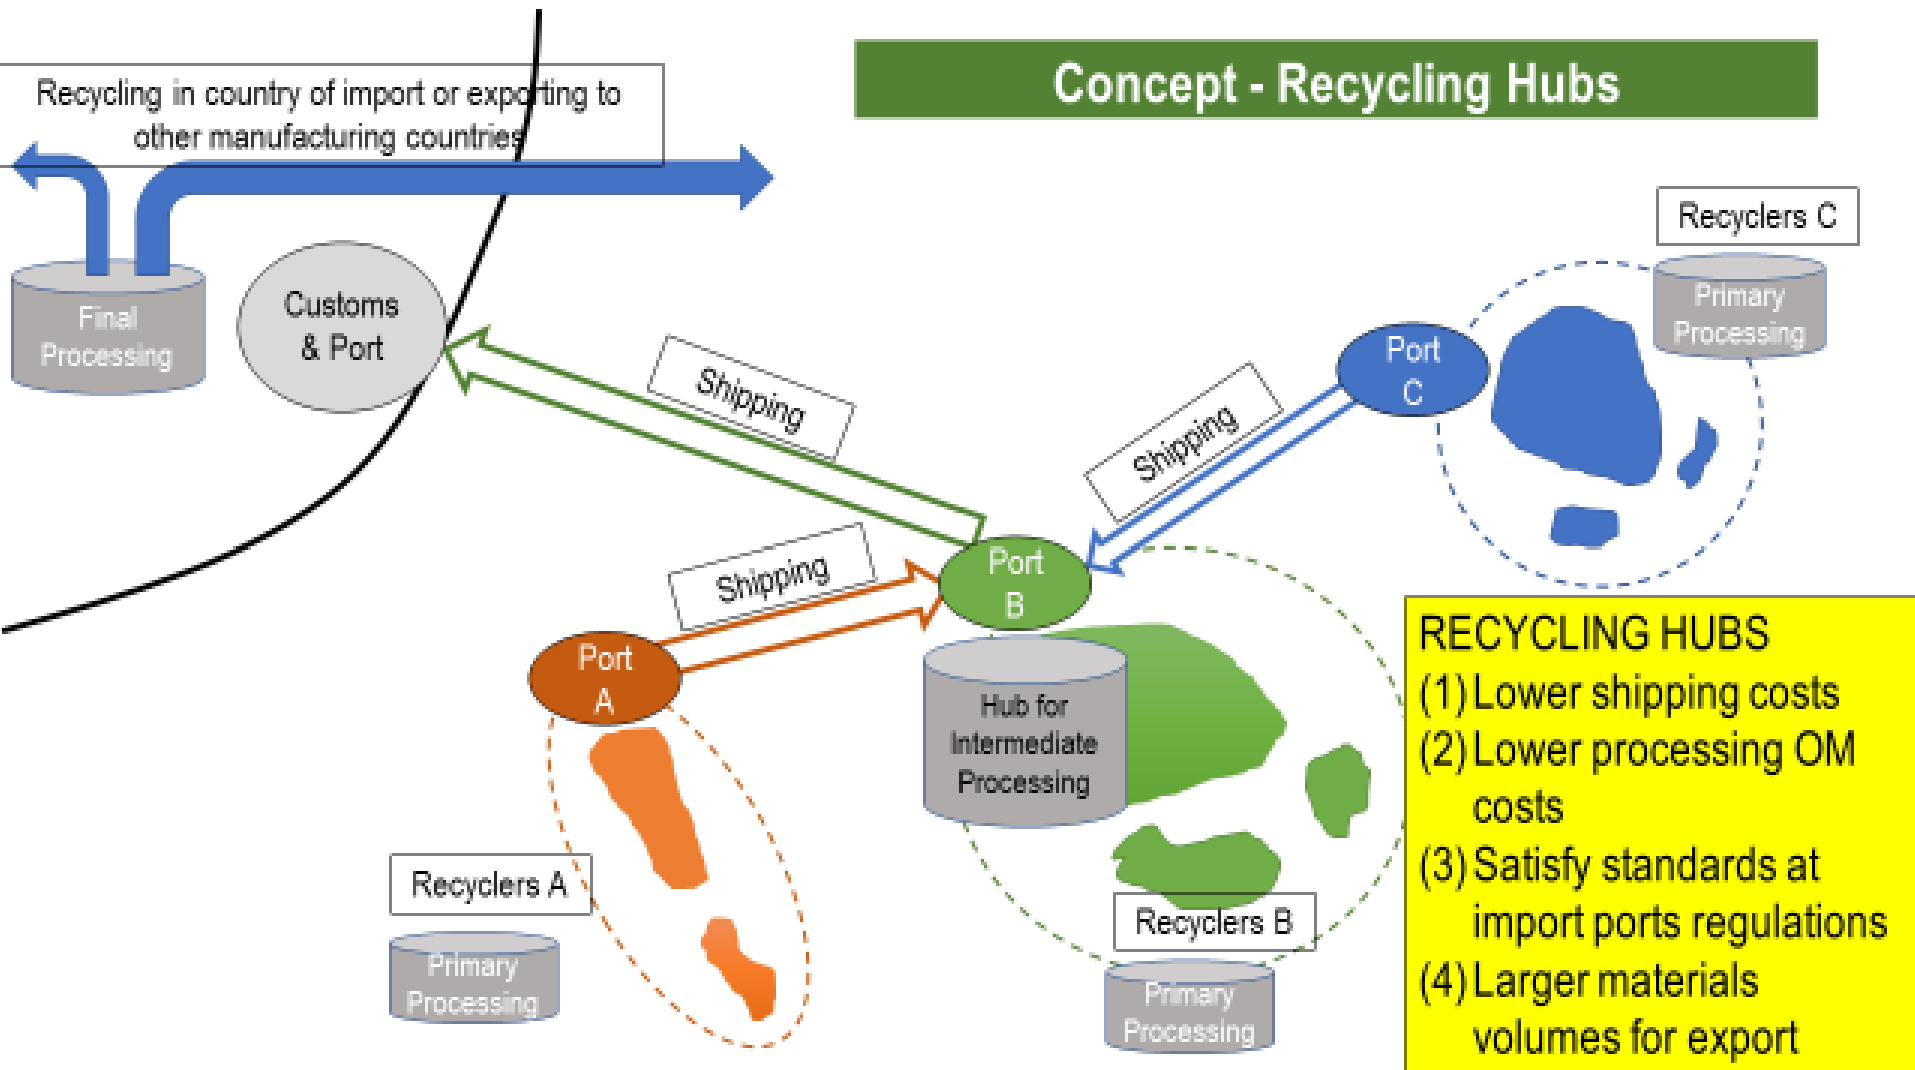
Concept - Recycling Hubs

Recycling in country of import or exporting to other manufacturing countries

Final Processing

Customs & Port

Shipping

Recyclers C

Primary Processing

Port C

Shipping

Port B

Shipping

Port A

Hub for Intermediate Processing

RECYCLING HUBS
(1) Lower shipping costs
(2) Lower processing OM costs
(3) Satisfy standards at import ports regulations
(4) Larger materials volumes for export

Recyclers A

Primary Processing

Recyclers B

Primary Processing